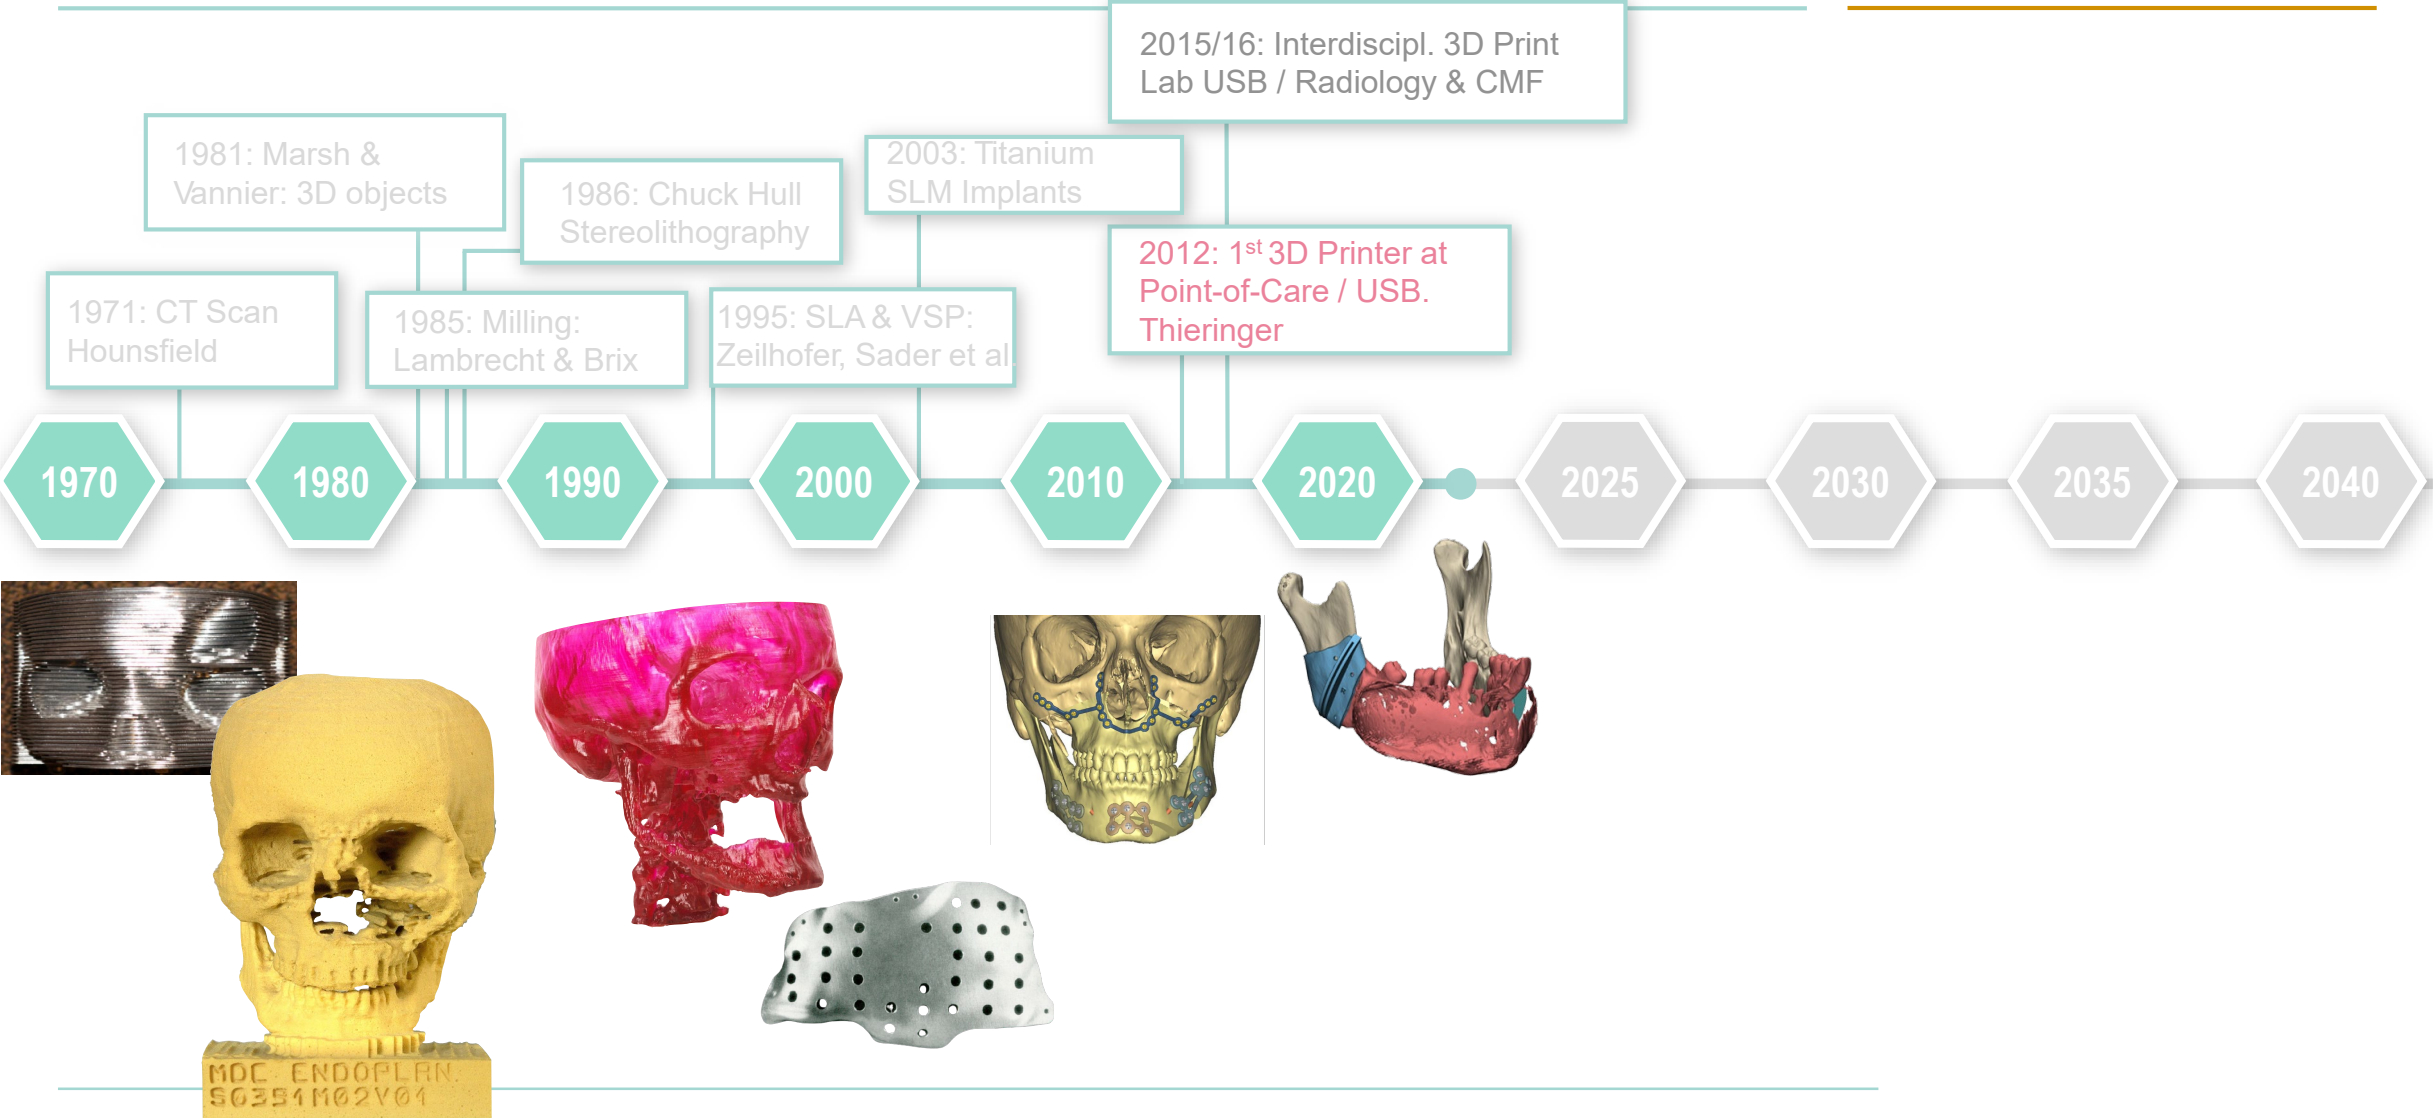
2015/16: Interdiscipl. 3D Print Lab USB / Radiology & CMF

1981: Marsh & Vannier: 3D objects

1986: Chuck Hull Stereolithography

2003: Titanium SLM Implants

2012: 1$^{st}$ 3D Printer at Point-of-Care / USB. Thieringer

1971: CT Scan Hounsfield

1985: Milling: Lambrecht & Brix

1995: SLA & VSP: Zeilhofer, Sader et al.

1970

1980

1990

2000

2010

2020

2025

2030

2035

2040

MDC ENDOPLAN
S0351M02V01